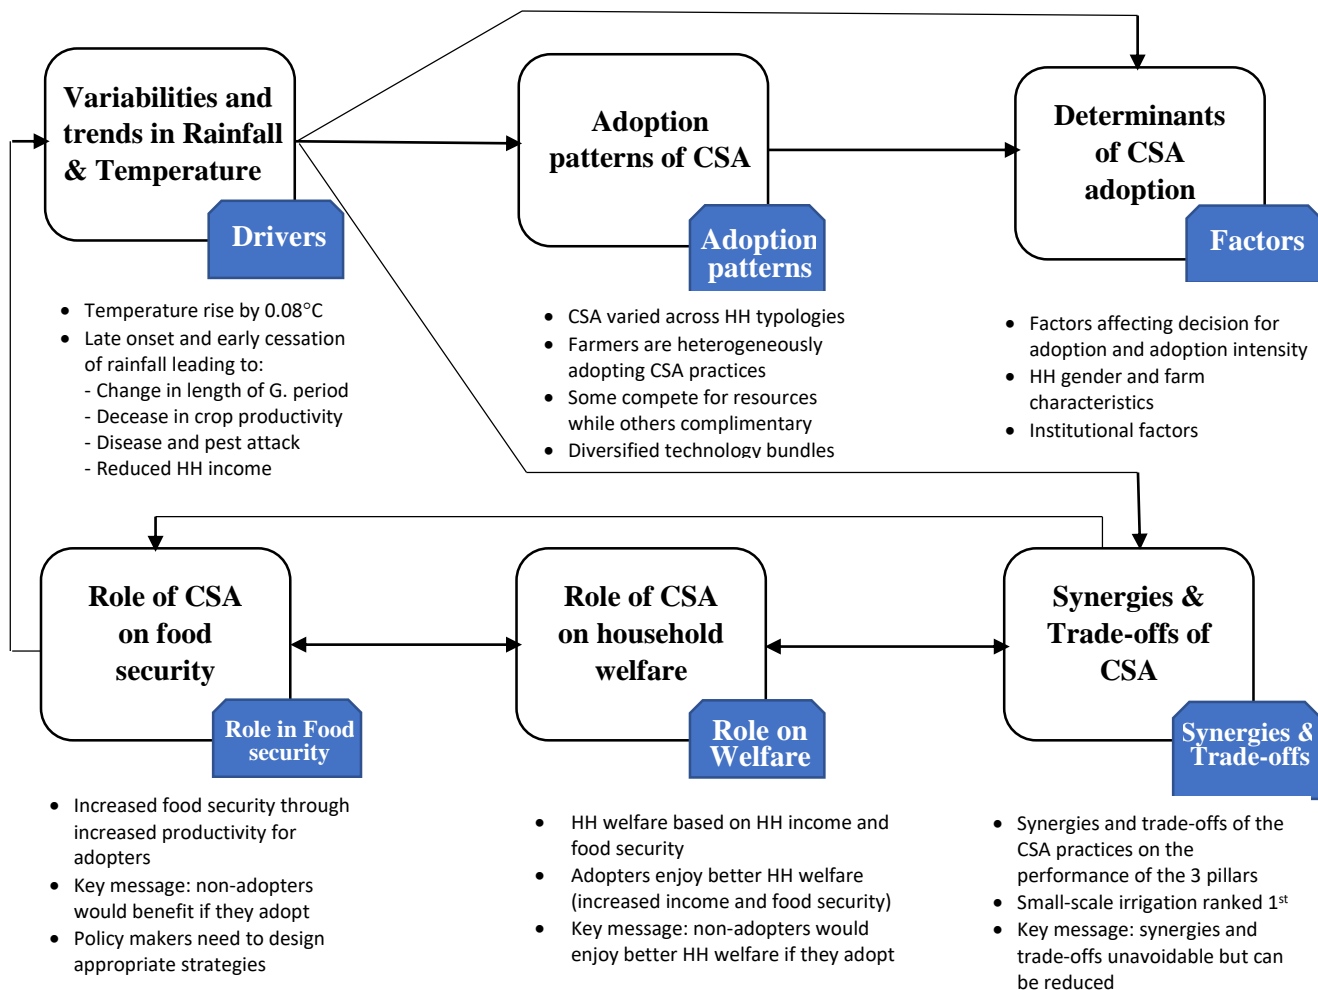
Variabilities and trends in Rainfall & Temperature

Drivers

- Temperature rise by 0.08°C
- Late onset and early cessation of rainfall leading to:
- Change in length of G. period
- Decease in crop productivity
- Disease and pest attack
- Reduced HH income

Adoption patterns of CSA

Adoption patterns

- CSA varied across HH typologies
- Farmers are heterogeneously adopting CSA practices
- Some compete for resources while others complimentary
- Diversified technology bundles

Determinants of CSA adoption

Factors

- Factors affecting decision for adoption and adoption intensity
- HH gender and farm characteristics
- Institutional factors

Role of CSA on food security

Role in Food security

- Increased food security through increased productivity for adopters
- Key message: non-adopters would benefit if they adopt
- Policy makers need to design appropriate strategies

Role of CSA on household welfare

Role on Welfare

- HH welfare based on HH income and food security
- Adopters enjoy better HH welfare (increased income and food security)
- Key message: non-adopters would enjoy better HH welfare if they adopt

Synergies & Trade-offs of CSA

Synergies & Trade-offs

- Synergies and trade-offs of the CSA practices on the performance of the 3 pillars
- Small-scale irrigation ranked 1$^{st}$
- Key message: synergies and trade-offs unavoidable but can be reduced